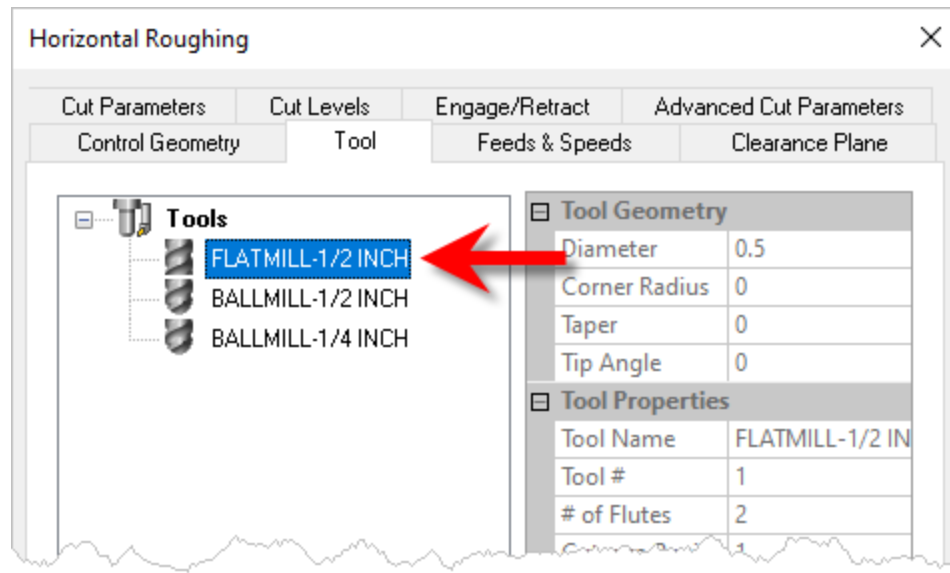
Horizontal Roughing

Cut Parameters | Cut Levels | Engage/Retract | Advanced Cut Parameters
Control Geometry | Tool | Feeds & Speeds | Clearance Plane

Tools
FLATMILL-1/2 INCH
BALLMILL-1/2 INCH
BALLMILL-1/4 INCH

| Tool Geometry | |
|---|---|
| Diameter | 0.5 |
| Corner Radius | 0 |
| Taper | 0 |
| Tip Angle | 0 |
| Tool Properties | |
| Tool Name | FLATMILL-1/2 IN |
| Tool # | 1 |
| # of Flutes | 2 |
| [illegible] | 1 |